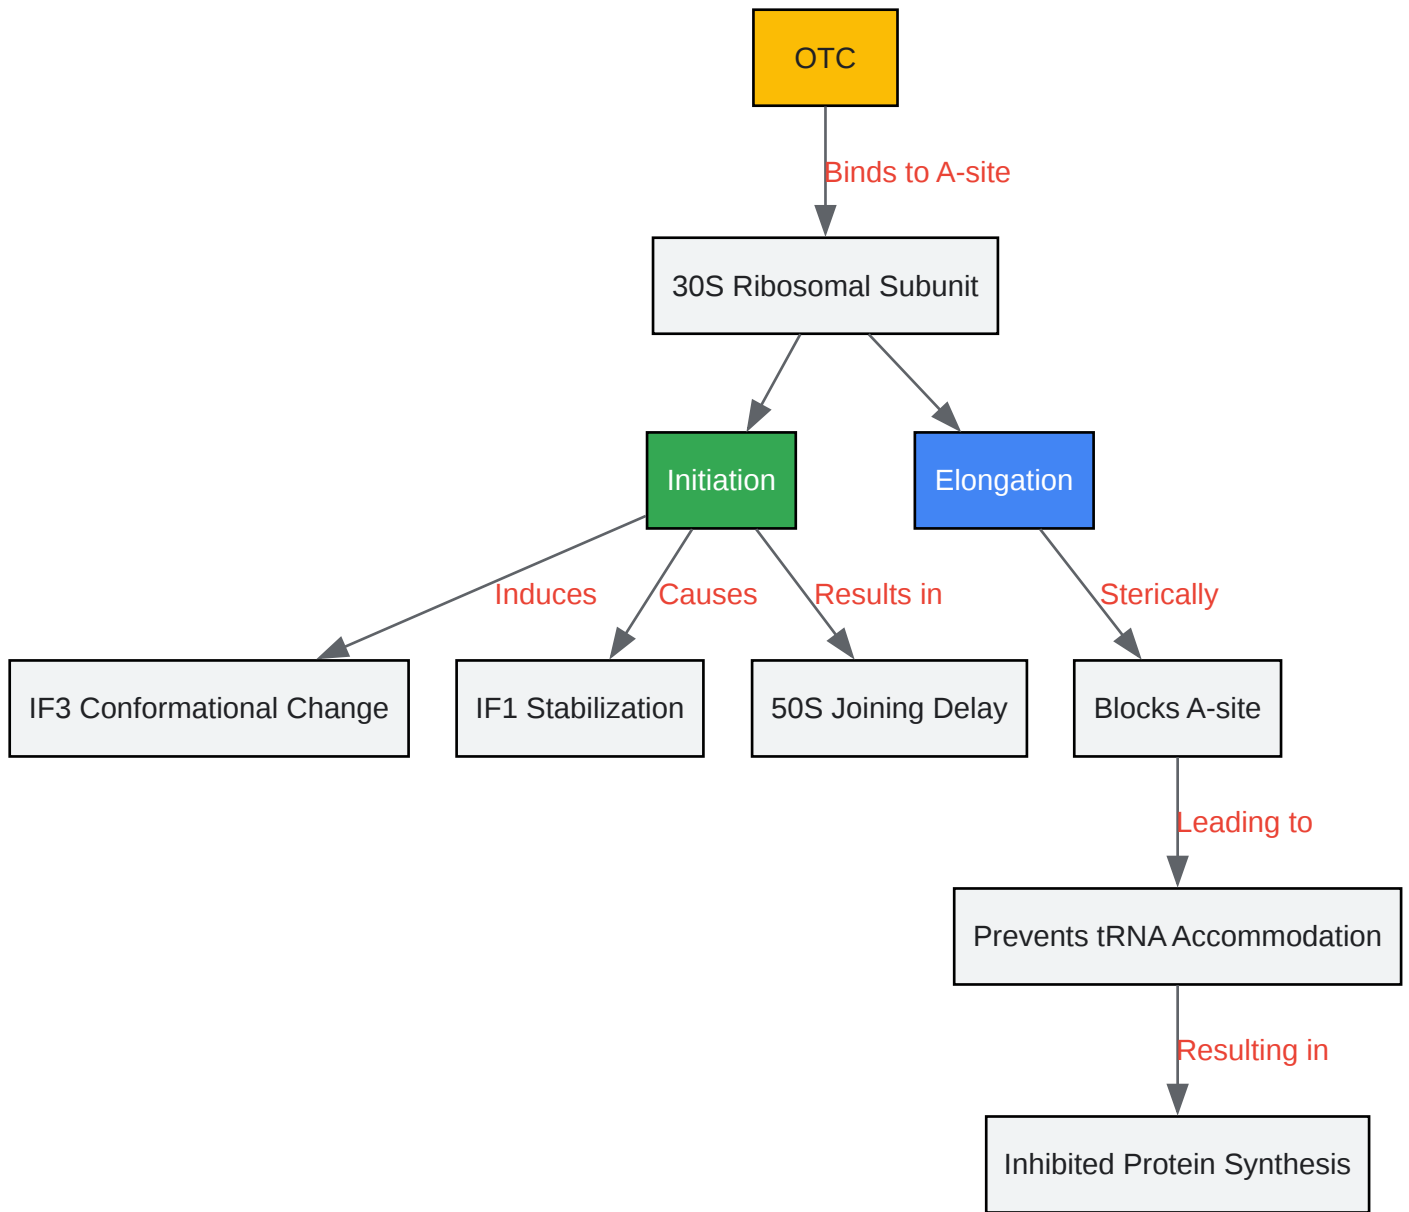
OTC

Binds to A-site

30S Ribosomal Subunit

Initiation

Elongation

Induces

Causes

Results in

Sterically

IF3 Conformational Change

IF1 Stabilization

50S Joining Delay

Blocks A-site

Leading to

Prevents tRNA Accommodation

Resulting in

Inhibited Protein Synthesis